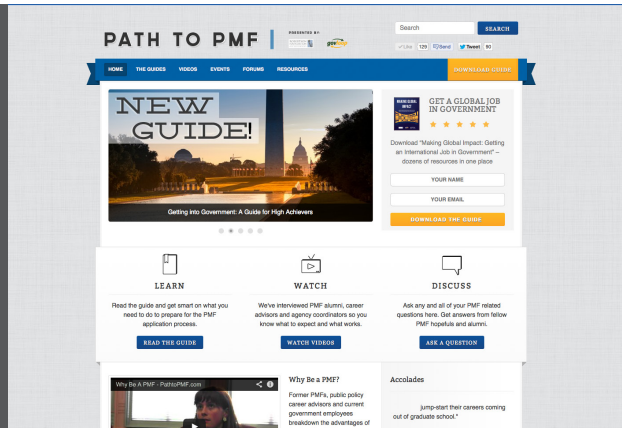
PATH TO PMF

PRESENTED BY

Search

SEARCH

Like 129 Send Tweet 90

HOME THE GUIDES VIDEOS EVENTS FORUMS RESOURCES

DOWNLOAD GUIDE

NEW GUIDE!

Getting into Government: A Guide for High Achievers

GET A GLOBAL JOB IN GOVERNMENT

Download "Making Global Impact: Getting an International Job in Government" – dozens of resources in one place

YOUR NAME

YOUR EMAIL

DOWNLOAD THE GUIDE

LEARN

Read the guide and get smart on what you need to do to prepare for the PMF application process.

READ THE GUIDE

WATCH

We've interviewed PMF alumni, career advisors and agency coordinators so you know what to expect and what works.

WATCH VIDEOS

DISCUSS

Ask any and all of your PMF related questions here. Get answers from fellow PMF hopefuls and alumni.

ASK A QUESTION

Why Be A PMF - PathtoPMF.com

Why Be a PMF?

Former PMFs, public policy career advisors and current government employees breakdown the advantages of

Accolades

jump-start their careers coming out of graduate school.